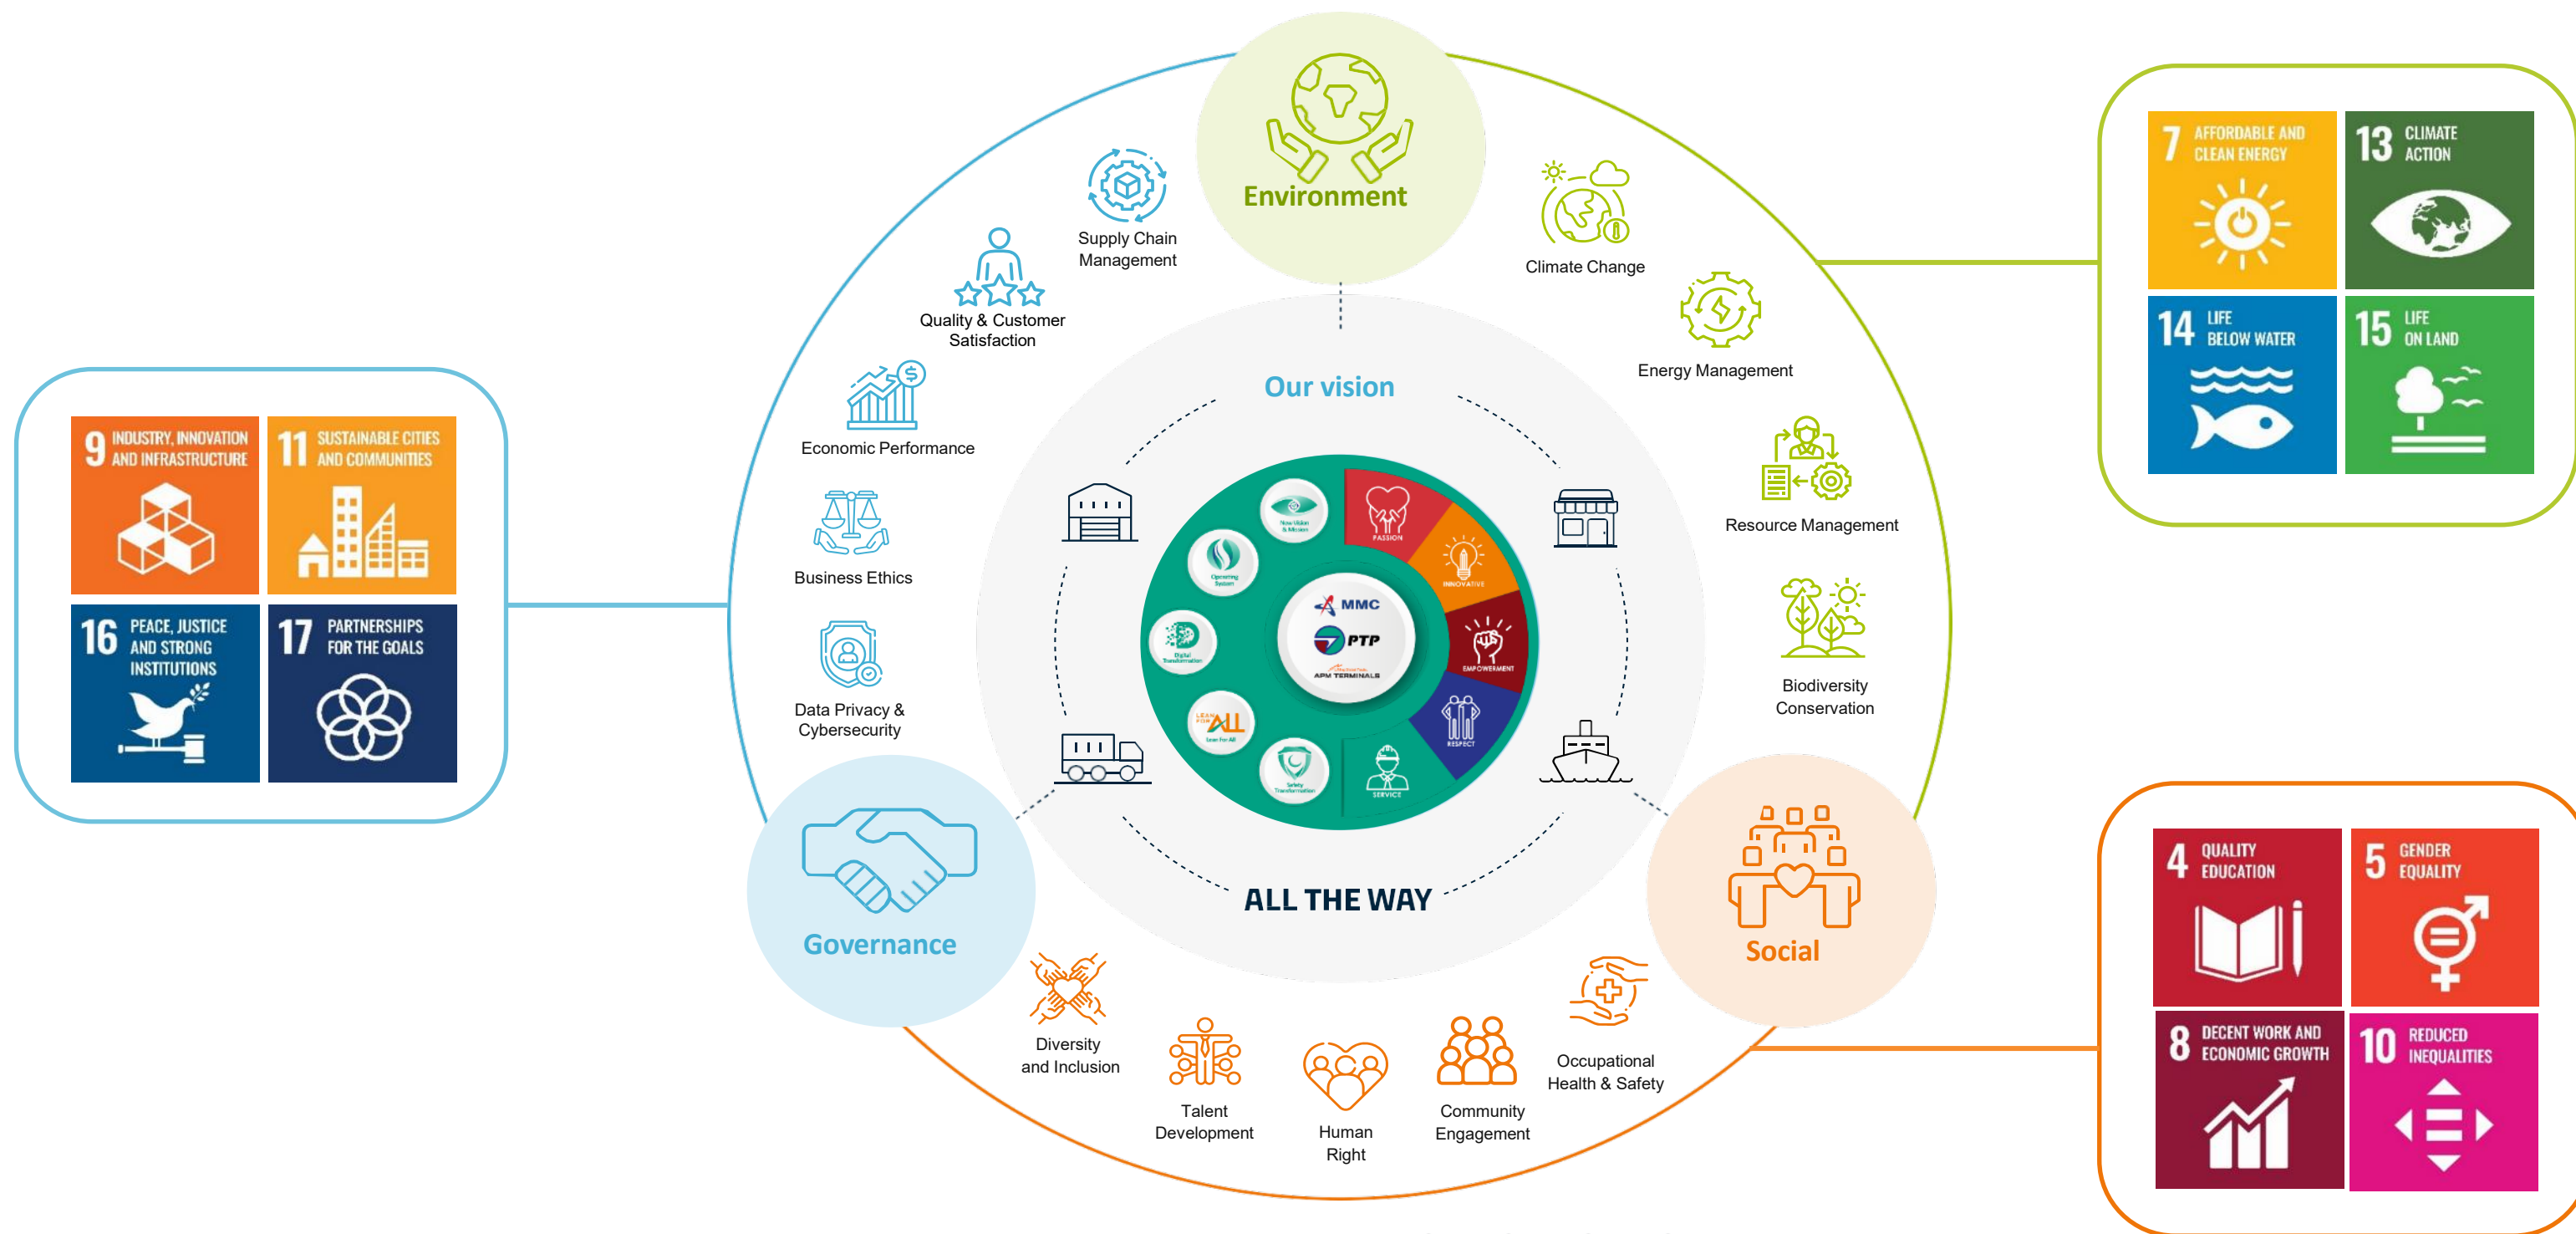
9 INDUSTRY, INNOVATION AND INFRASTRUCTURE
11 SUSTAINABLE CITIES AND COMMUNITIES
16 PEACE, JUSTICE AND STRONG INSTITUTIONS
17 PARTNERSHIPS FOR THE GOALS

Environment

Supply Chain Management

Quality & Customer Satisfaction

Economic Performance

Business Ethics

Data Privacy & Cybersecurity

Governance

Climate Change

Energy Management

Resource Management

Biodiversity Conservation

Social

Our vision

ALL THE WAY

MMC
PTP
APM TERMINALS

PASSION
INNOVATIVE
EMPOWERMENT
RESPECT
SERVICE

Diversity and Inclusion

Talent Development

Human Right

Community Engagement

Occupational Health & Safety

7 AFFORDABLE AND CLEAN ENERGY
13 CLIMATE ACTION
14 LIFE BELOW WATER
15 LIFE ON LAND

4 QUALITY EDUCATION
5 GENDER EQUALITY
8 DECENT WORK AND ECONOMIC GROWTH
10 REDUCED INEQUALITIES